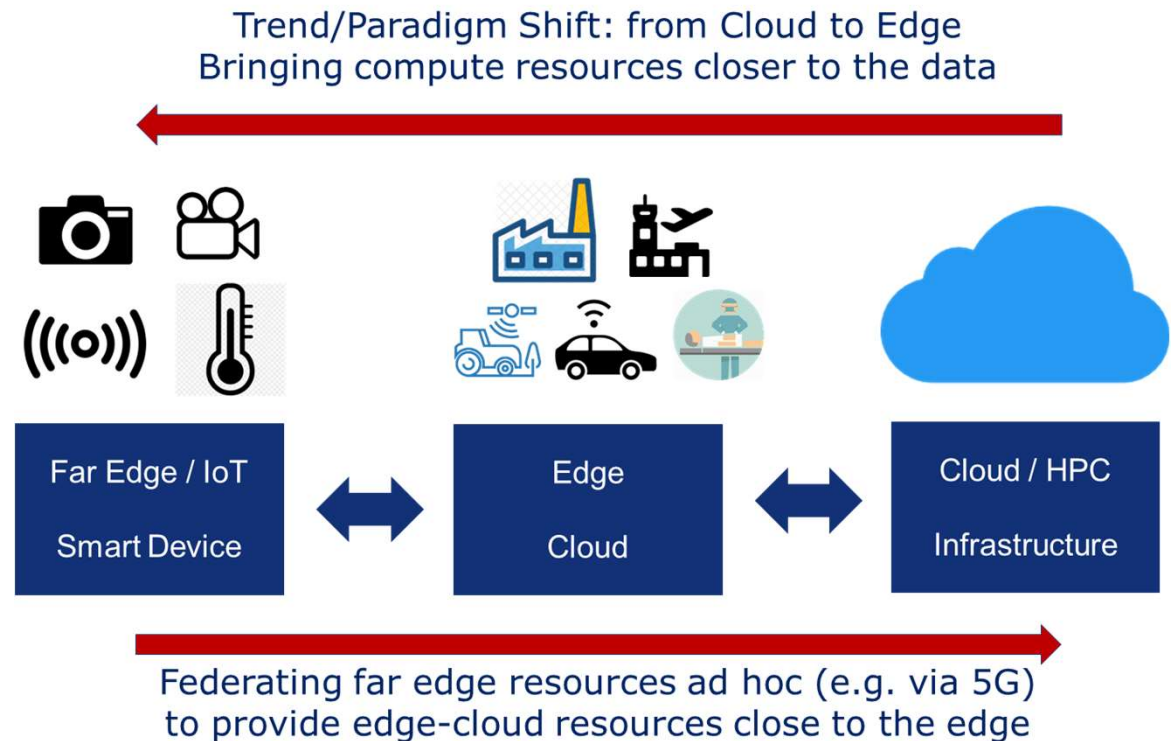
Trend/Paradigm Shift: from Cloud to Edge
Bringing compute resources closer to the data

Far Edge / IoT
Smart Device

Edge
Cloud

Cloud / HPC
Infrastructure

Federating far edge resources ad hoc (e.g. via 5G)
to provide edge-cloud resources close to the edge